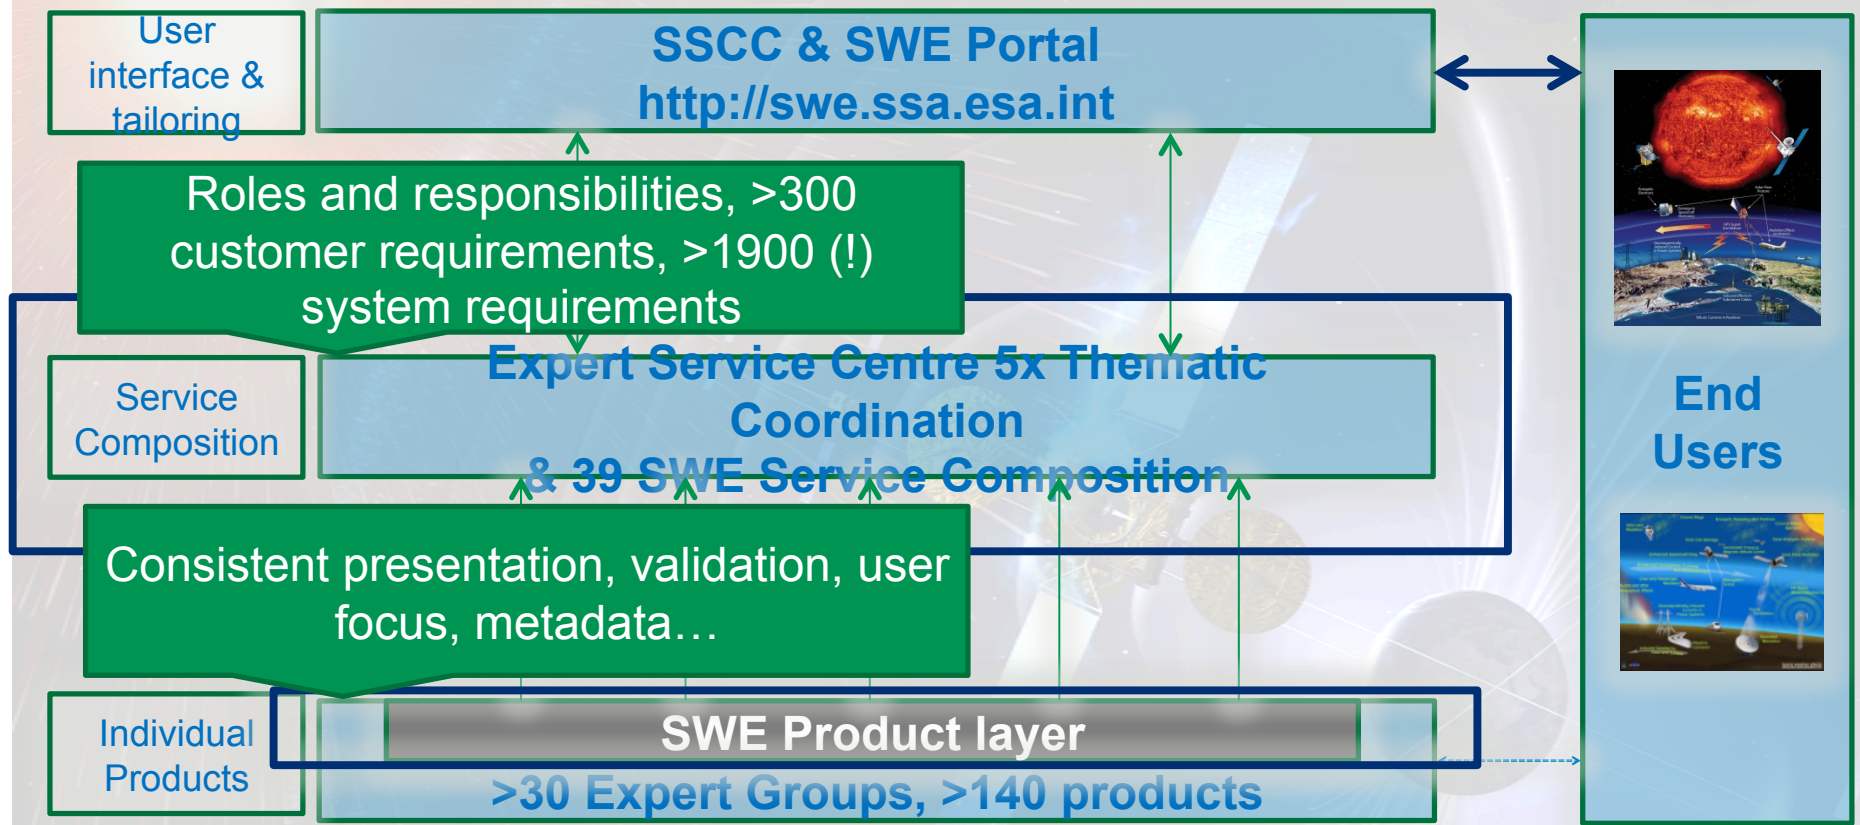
User interface & tailoring

SSCC & SWE Portal
http://swe.ssa.esa.int

Roles and responsibilities, >300 customer requirements, >1900 (!) system requirements

Service Composition

Expert Service Centre 5x Thematic Coordination
& 39 SWE Service Composition

Consistent presentation, validation, user focus, metadata…

Individual Products

SWE Product layer
>30 Expert Groups, >140 products

End Users